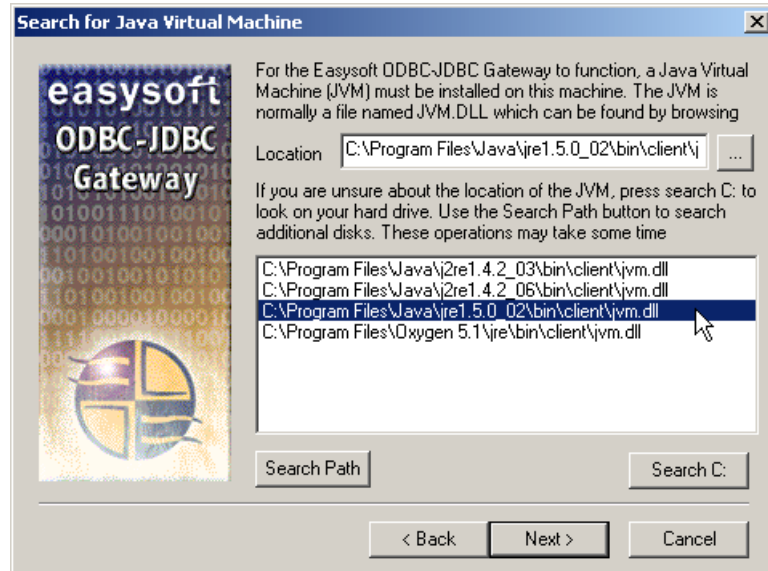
Search for Java Virtual Machine

easysoft
ODBC-JDBC
Gateway

For the Easysoft ODBC-JDBC Gateway to function, a Java Virtual Machine (JVM) must be installed on this machine. The JVM is normally a file named JVM.DLL which can be found by browsing

Location C:\Program Files\Java\jre1.5.0_02\bin\client\j ...

If you are unsure about the location of the JVM, press search C: to look on your hard drive. Use the Search Path button to search additional disks. These operations may take some time

C:\Program Files\Java\j2re1.4.2_03\bin\client\jvm.dll
C:\Program Files\Java\j2re1.4.2_06\bin\client\jvm.dll
C:\Program Files\Java\jre1.5.0_02\bin\client\jvm.dll
C:\Program Files\Oxygen 5.1\jre\bin\client\jvm.dll

Search Path
Search C:

< Back
Next >
Cancel